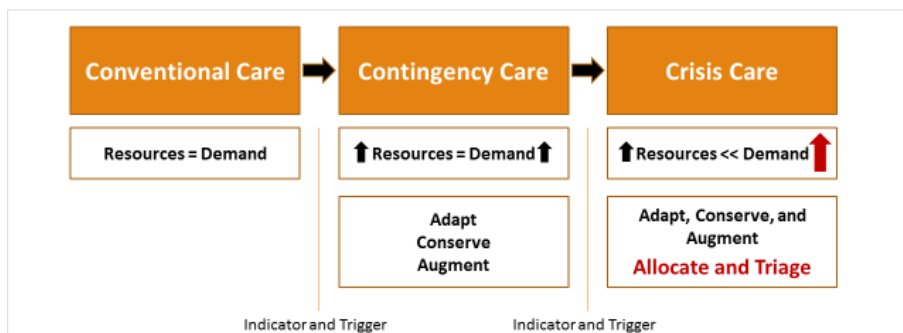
Conventional Care

Resources = Demand

Contingency Care

Resources = Demand

Adapt
Conserve
Augment

Crisis Care

Resources << Demand

Adapt, Conserve, and Augment
Allocate and Triage

Indicator and Trigger

Indicator and Trigger